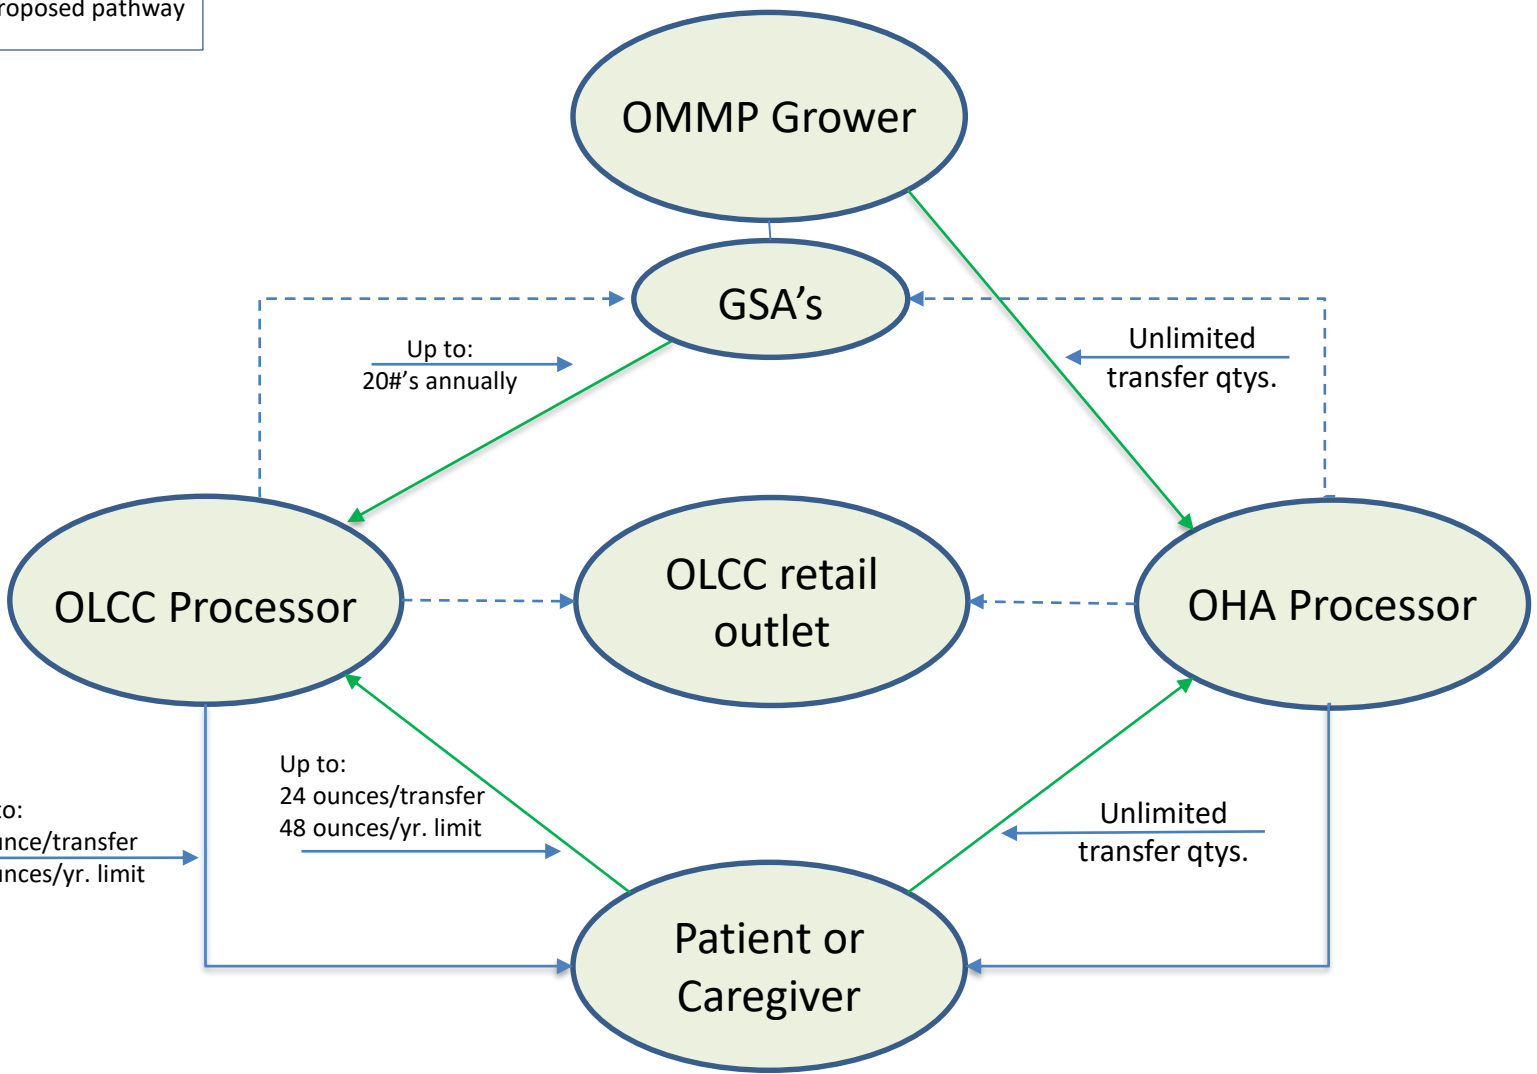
roposed pathway

OMMP Grower

GSA's

Up to:
20#'s annually

Unlimited
transfer qtys.

OLCC Processor

OLCC retail outlet

OHA Processor

Up to:
24 ounces/transfer
48 ounces/yr. limit

to:
unce/transfer
unces/yr. limit

Unlimited
transfer qtys.

Patient or Caregiver